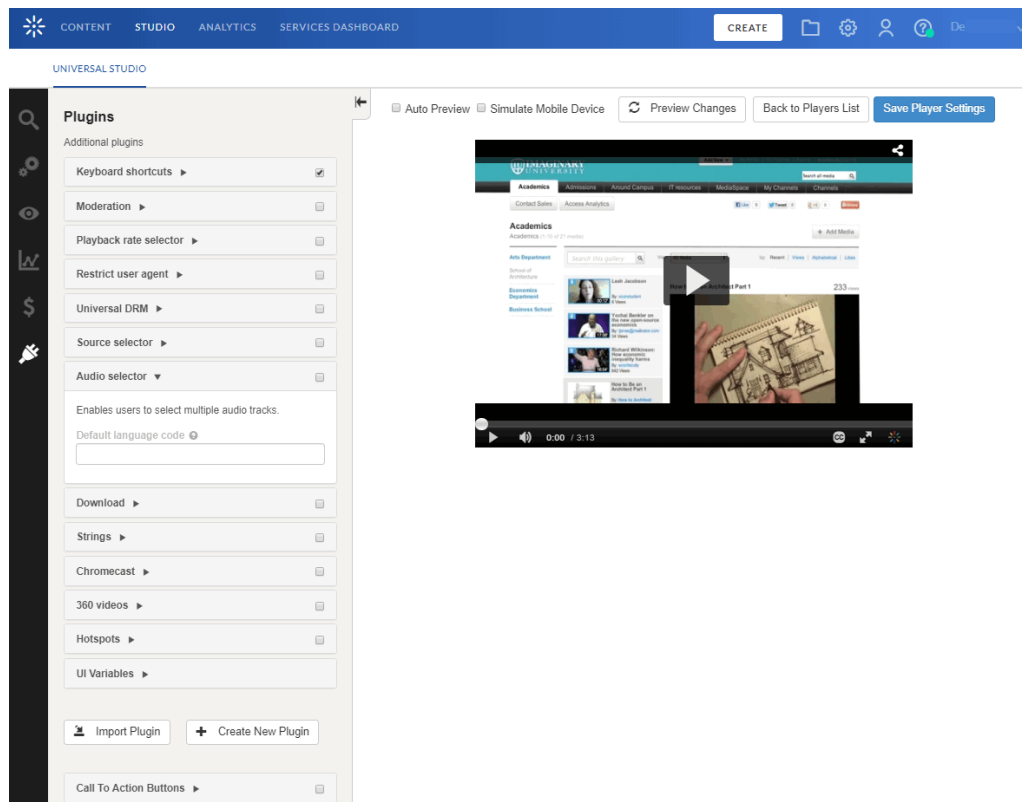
CONTENT STUDIO ANALYTICS SERVICES DASHBOARD

CREATE

De

UNIVERSAL STUDIO

Plugins

Additional plugins

Keyboard shortcuts ▶

Moderation ▶

Playback rate selector ▶

Restrict user agent ▶

Universal DRM ▶

Source selector ▶

Audio selector ▼

Enables users to select multiple audio tracks.

Default language code

Download ▶

Strings ▶

Chromecast ▶

360 videos ▶

Hotspots ▶

UI Variables ▶

Import Plugin

Create New Plugin

Call To Action Buttons ▶

Auto Preview

Simulate Mobile Device

Preview Changes

Back to Players List

Save Player Settings

IMAGINARY UNIVERSITY

Academics Admissions Around Campus IT resources MediaSpace My Channels Channels

Contact Sales Access Analytics

Academics

Arts Department

School of Architecture

Economics Department

Business School

+ Add Media

Leah Jacobson

Yochai Benkler on the new open-source economics

Richard Wilkinson: How economic inequality harms

How to Be an Architect Part 1

How to Be an Architect Part 1

233

0:00 / 3:13